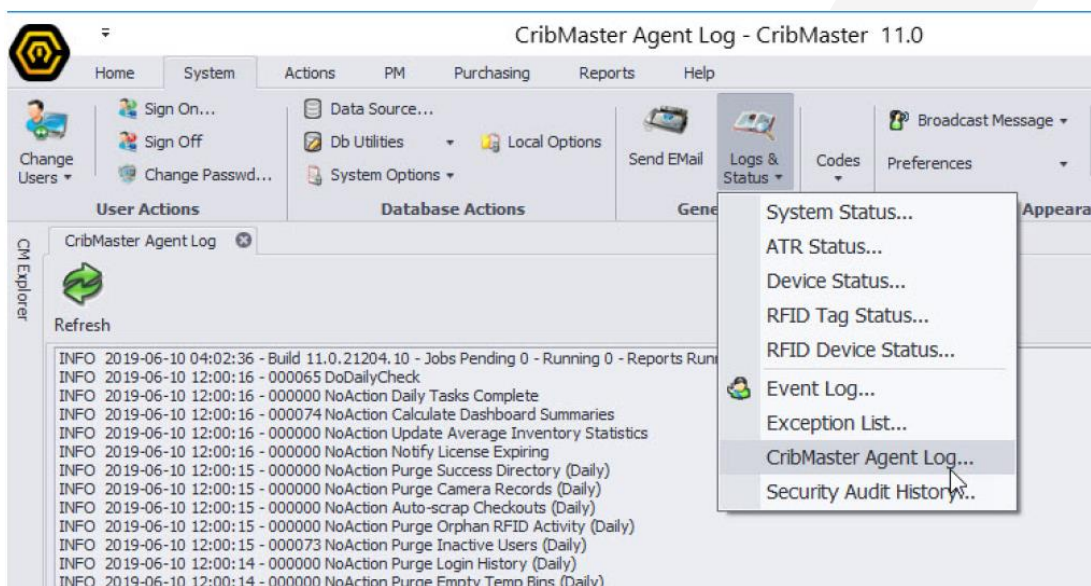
CribMaster Agent Log - CribMaster 11.0

Home System Actions PM Purchasing Reports Help

Change Users

Sign On...
Sign Off
Change Passwd...

User Actions

Data Source...
Db Utilities
Local Options
System Options

Database Actions

Send EMail

Logs & Status

Codes

Broadcast Message
Preferences

Gene

Appeara

CM Explorer

CribMaster Agent Log

Refresh

System Status...
ATR Status...
Device Status...
RFID Tag Status...
RFID Device Status...
Event Log...
Exception List...
CribMaster Agent Log...
Security Audit History...

INFO 2019-06-10 04:02:36 - Build 11.0.21204.10 - Jobs Pending 0 - Running 0 - Reports Runn
INFO 2019-06-10 12:00:16 - 000065 DoDailyCheck
INFO 2019-06-10 12:00:16 - 000000 NoAction Daily Tasks Complete
INFO 2019-06-10 12:00:16 - 000074 NoAction Calculate Dashboard Summaries
INFO 2019-06-10 12:00:16 - 000000 NoAction Update Average Inventory Statistics
INFO 2019-06-10 12:00:16 - 000000 NoAction Notify License Expiring
INFO 2019-06-10 12:00:15 - 000000 NoAction Purge Success Directory (Daily)
INFO 2019-06-10 12:00:15 - 000000 NoAction Purge Camera Records (Daily)
INFO 2019-06-10 12:00:15 - 000000 NoAction Auto-scrap Checkouts (Daily)
INFO 2019-06-10 12:00:15 - 000000 NoAction Purge Orphan RFID Activity (Daily)
INFO 2019-06-10 12:00:15 - 000073 NoAction Purge Inactive Users (Daily)
INFO 2019-06-10 12:00:14 - 000000 NoAction Purge Login History (Daily)
INFO 2019-06-10 12:00:14 - 000000 NoAction Purge Empty Temp Bins (Daily)